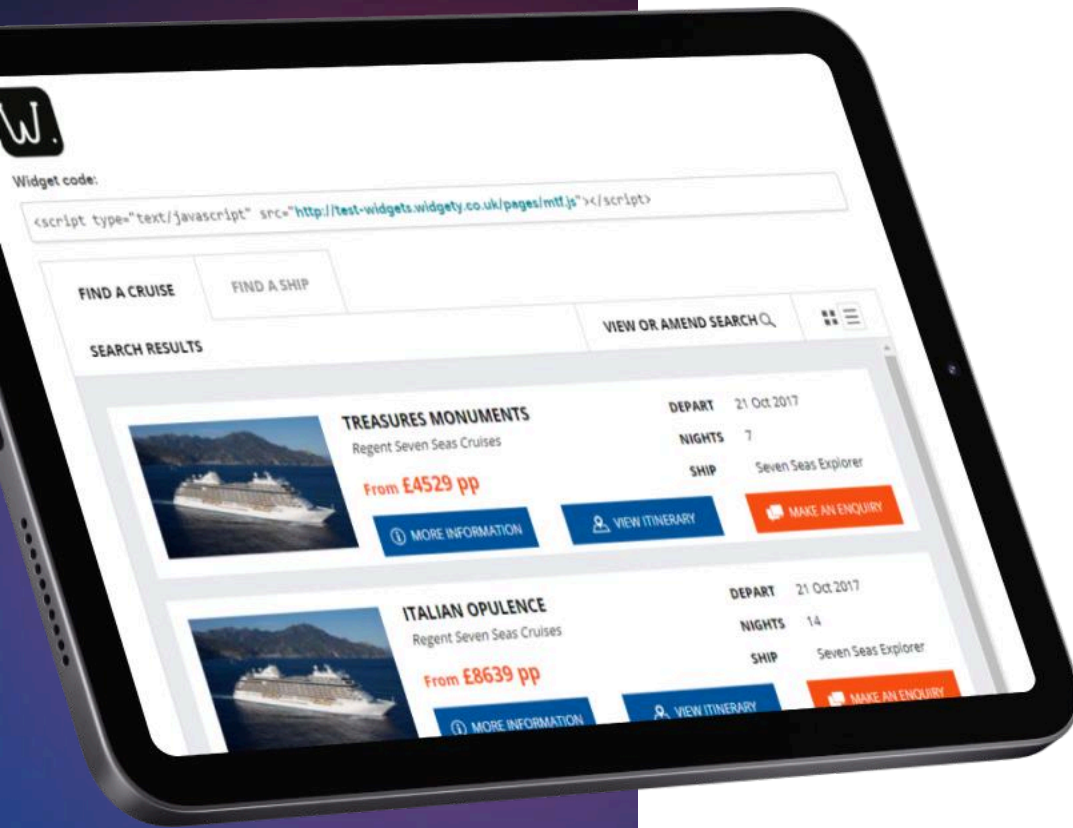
W.

Widget code:

<script type="text/javascript" src="http://test-widgets.widgety.co.uk/pages/mtf.js"></script>

FIND A CRUISE

FIND A SHIP

VIEW OR AMEND SEARCH

SEARCH RESULTS

TREASURES MONUMENTS
Regent Seven Seas Cruises
From £4529 pp

DEPART 21 Oct 2017
NIGHTS 7
SHIP Seven Seas Explorer

MORE INFORMATION
VIEW ITINERARY
MAKE AN ENQUIRY

ITALIAN OPULENCE
Regent Seven Seas Cruises
From £8639 pp

DEPART 21 Oct 2017
NIGHTS 14
SHIP Seven Seas Explorer

MORE INFORMATION
VIEW ITINERARY
MAKE AN ENQUIRY